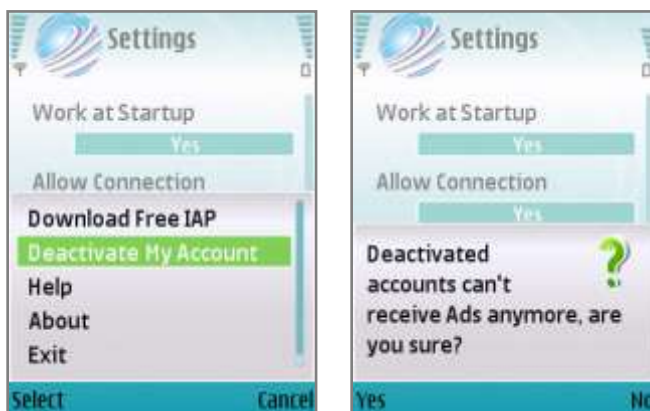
Settings

Work at Startup

Yes

Allow Connection

Download Free IAP

Deactivate My Account

Help

About

Exit

Select

Cancel

Settings

Work at Startup

Yes

Allow Connection

Yes

Deactivated accounts can't receive Ads anymore, are you sure?

Yes

No